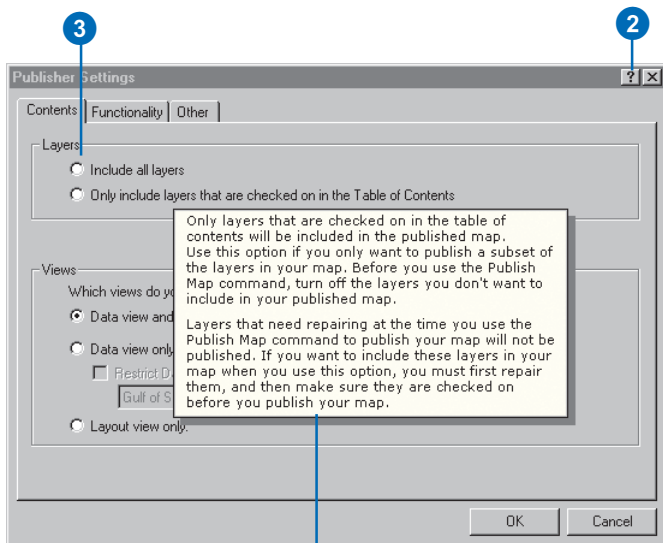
3

2

Publisher Settings

?

Contents | Functionality | Other

Layers

Include all layers

Only include layers that are checked on in the Table of Contents

Views

Which views do yo

Data view and

Data view only

Restrict D

Gulf of S

Layout view only.

Only layers that are checked on in the table of contents will be included in the published map. Use this option if you only want to publish a subset of the layers in your map. Before you use the Publish Map command, turn off the layers you don't want to include in your published map.

Layers that need repairing at the time you use the Publish Map command to publish your map will not be published. If you want to include these layers in your map when you use this option, you must first repair them, and then make sure they are checked on before you publish your map.

OK

Cancel